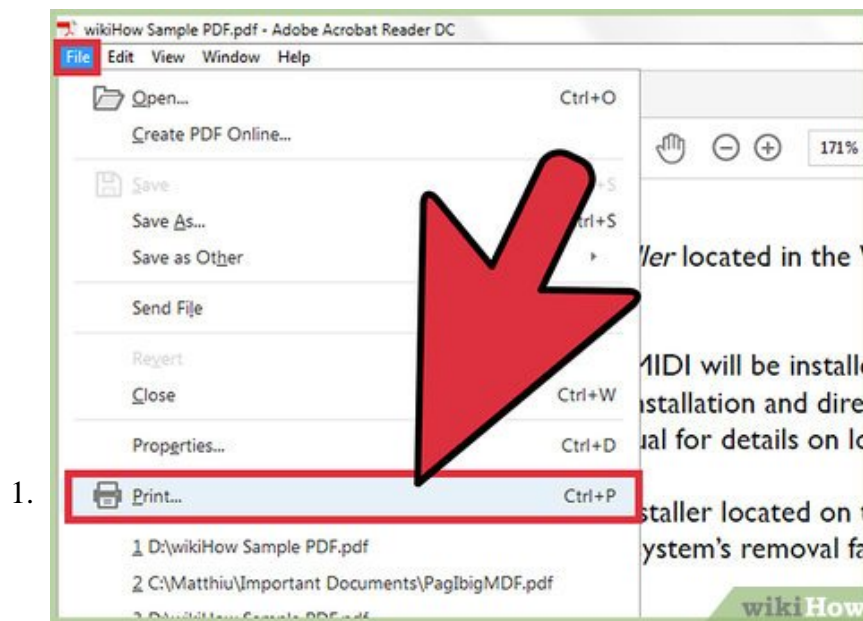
wikiHow Sample PDF.pdf - Adobe Acrobat Reader DC

File Edit View Window Help

Open... Ctrl+O

Create PDF Online...

171%

Save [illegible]+S

Save As... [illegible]rl+S

Save as Other

Send File

Revert

Close Ctrl+W

Properties... Ctrl+D

1.

Print... Ctrl+P

1 D:\wikiHow Sample PDF.pdf

2 C:\Matthiu\Important Documents\PagIbigMDF.pdf

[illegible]

ller located in the V

MIDI will be installe

stallation and dire

ual for details on lo

staller located on t

ystem's removal fa

wikiHow